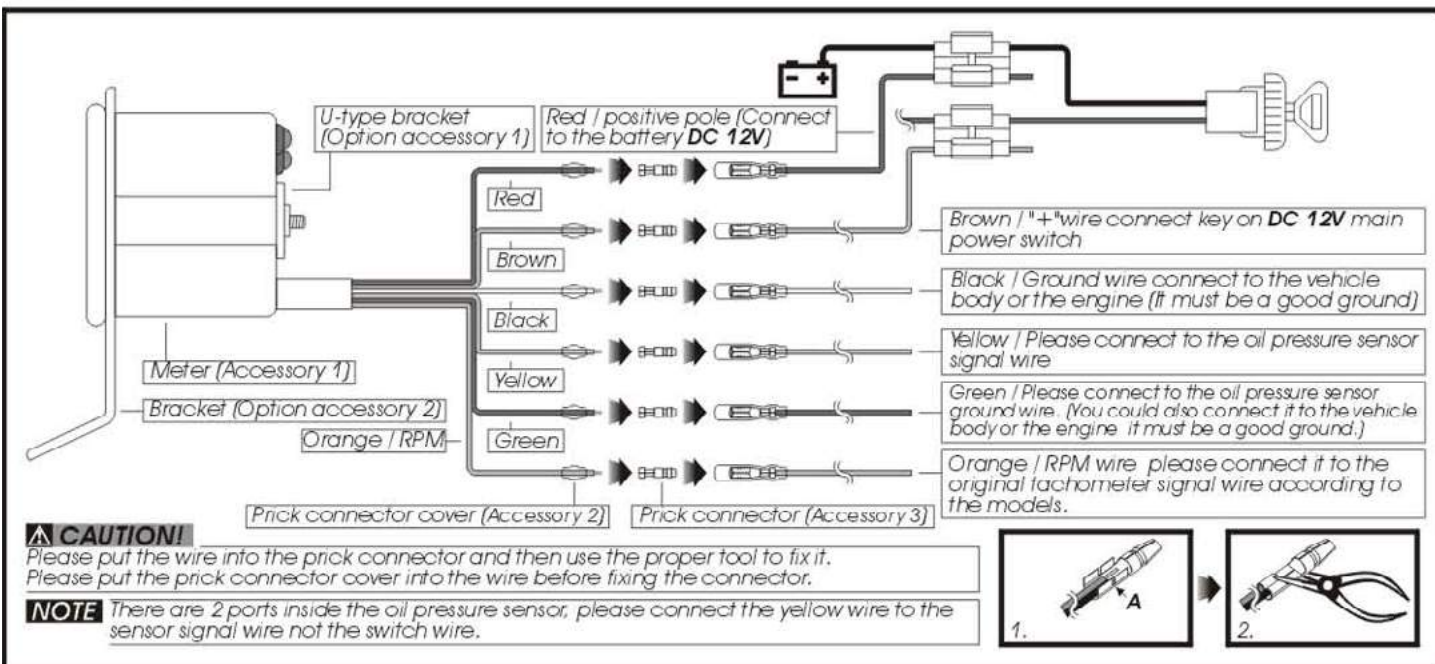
U-type bracket (Option accessory 1)

Red / positive pole (Connect to the battery **DC 12V**)

Red

Brown

Black

Yellow

Green

Brown / "+"wire connect key on **DC 12V** main power switch

Black / Ground wire connect to the vehicle body or the engine (It must be a good ground)

Yellow / Please connect to the oil pressure sensor signal wire

Green / Please connect to the oil pressure sensor ground wire. (You could also connect it to the vehicle body or the engine it must be a good ground.)

Orange / RPM wire please connect it to the original tachometer signal wire according to the models.

Meter (Accessory 1)

Bracket (Option accessory 2)

Orange / RPM

Prick connector cover (Accessory 2)

Prick connector (Accessory 3)

CAUTION!
Please put the wire into the prick connector and then use the proper tool to fix it.
Please put the prick connector cover into the wire before fixing the connector.

NOTE There are 2 ports inside the oil pressure sensor, please connect the yellow wire to the sensor signal wire not the switch wire.

A

1.

2.